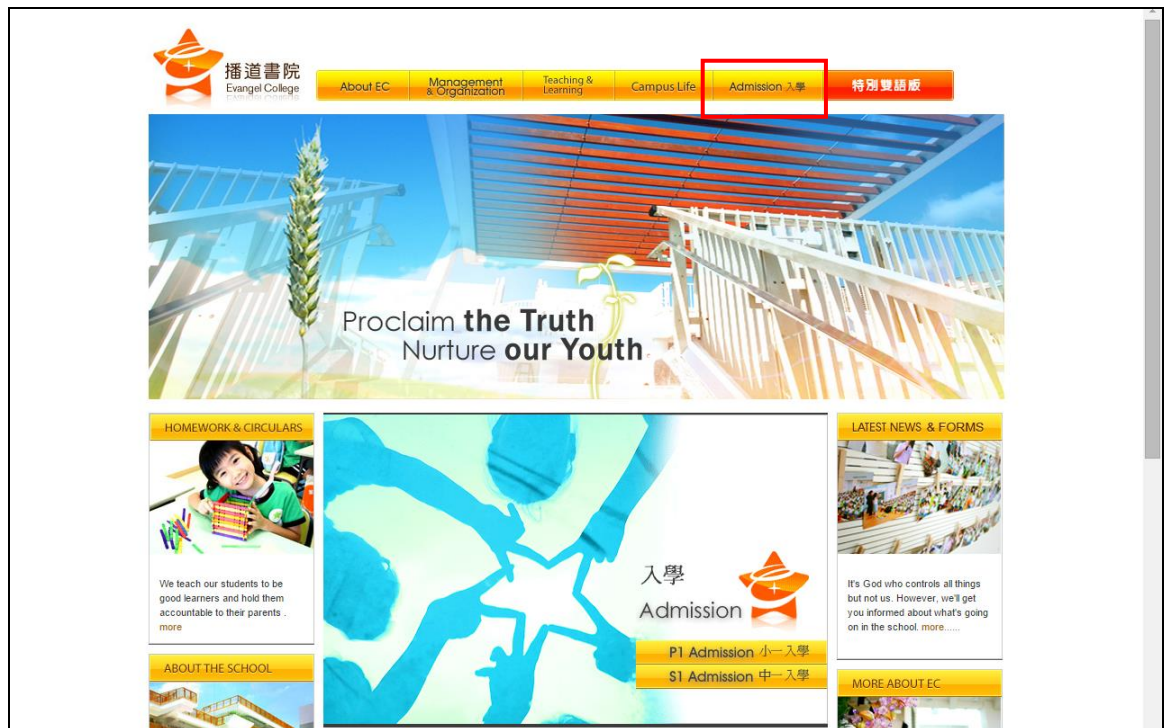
播道書院
Evangel College

About EC
Management & Organization
Teaching & Learning
Campus Life
Admission 入學
特別雙語版

Proclaim the Truth
Nurture our Youth

HOMEWORK & CIRCULARS

We teach our students to be good learners and hold them accountable to their parents . more

入學
Admission

P1 Admission 小一入學
S1 Admission 中一入學

LATEST NEWS & FORMS

It's God who controls all things but not us. However, we'll get you informed about what's going on in the school. more......

ABOUT THE SCHOOL

MORE ABOUT EC